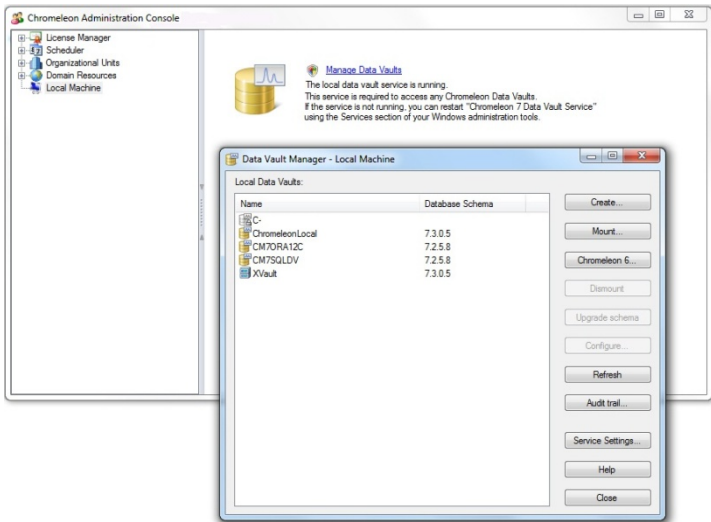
Chromeleon Administration Console

License Manager
Scheduler
Organizational Units
Domain Resources
Local Machine

Manage Data Vaults
The local data vault service is running.
This service is required to access any Chromeleon Data Vaults.
If the service is not running, you can restart "Chromeleon 7 Data Vault Service" using the Services section of your Windows administration tools.

Data Vault Manager - Local Machine

Local Data Vaults:

| Name | Database Schema |
|---|---|
| C- | |
| ChromeleonLocal | 7.3.0.5 |
| CM7ORA12C | 7.2.5.8 |
| CM7SQLDV | 7.2.5.8 |
| XVault | 7.3.0.5 |

Create...
Mount...
Chromeleon 6...
Dismount
Upgrade schema
Configure...
Refresh
Audit trail...
Service Settings...
Help
Close